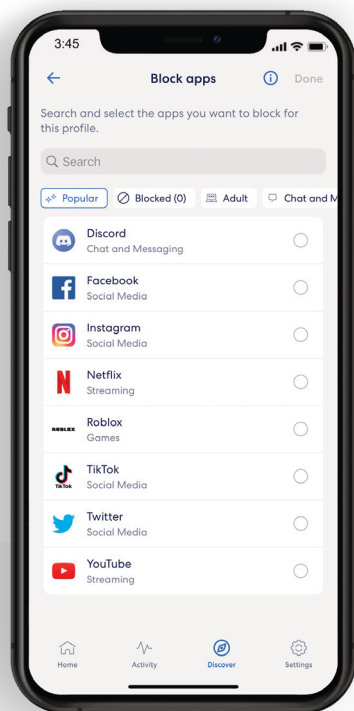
3:45

Block apps

Done

Search and select the apps you want to block for this profile.

Search

Popular

Blocked (0)

Adult

Chat and M

Discord
Chat and Messaging

Facebook
Social Media

Instagram
Social Media

Netflix
Streaming

ROBLOX

Roblox
Games

TikTok

TikTok
Social Media

Twitter
Social Media

YouTube
Streaming

Home

Activity

Discover

Settings